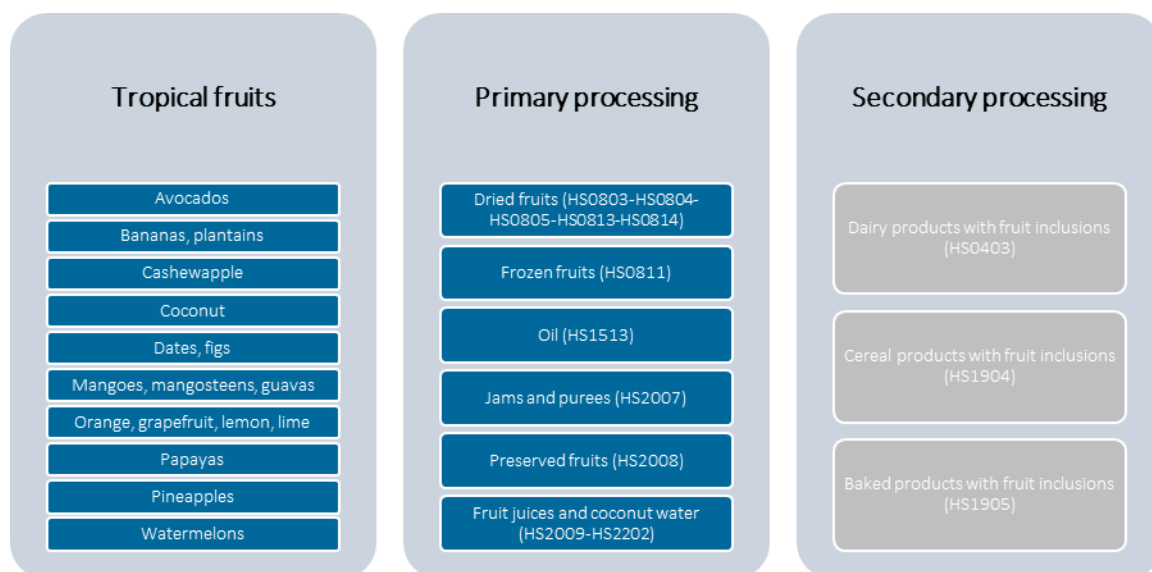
Tropical fruits

Avocados

Bananas, plantains

Cashewapple

Coconut

Dates, figs

Mangoes, mangosteens, guavas

Orange, grapefruit, lemon, lime

Papayas

Pineapples

Watermelons

Primary processing

Dried fruits (HS0803-HS0804-HS0805-HS0813-HS0814)

Frozen fruits (HS0811)

Oil (HS1513)

Jams and purees (HS2007)

Preserved fruits (HS2008)

Fruit juices and coconut water (HS2009-HS2202)

Secondary processing

Dairy products with fruit inclusions (HS0403)

Cereal products with fruit inclusions (HS1904)

Baked products with fruit inclusions (HS1905)